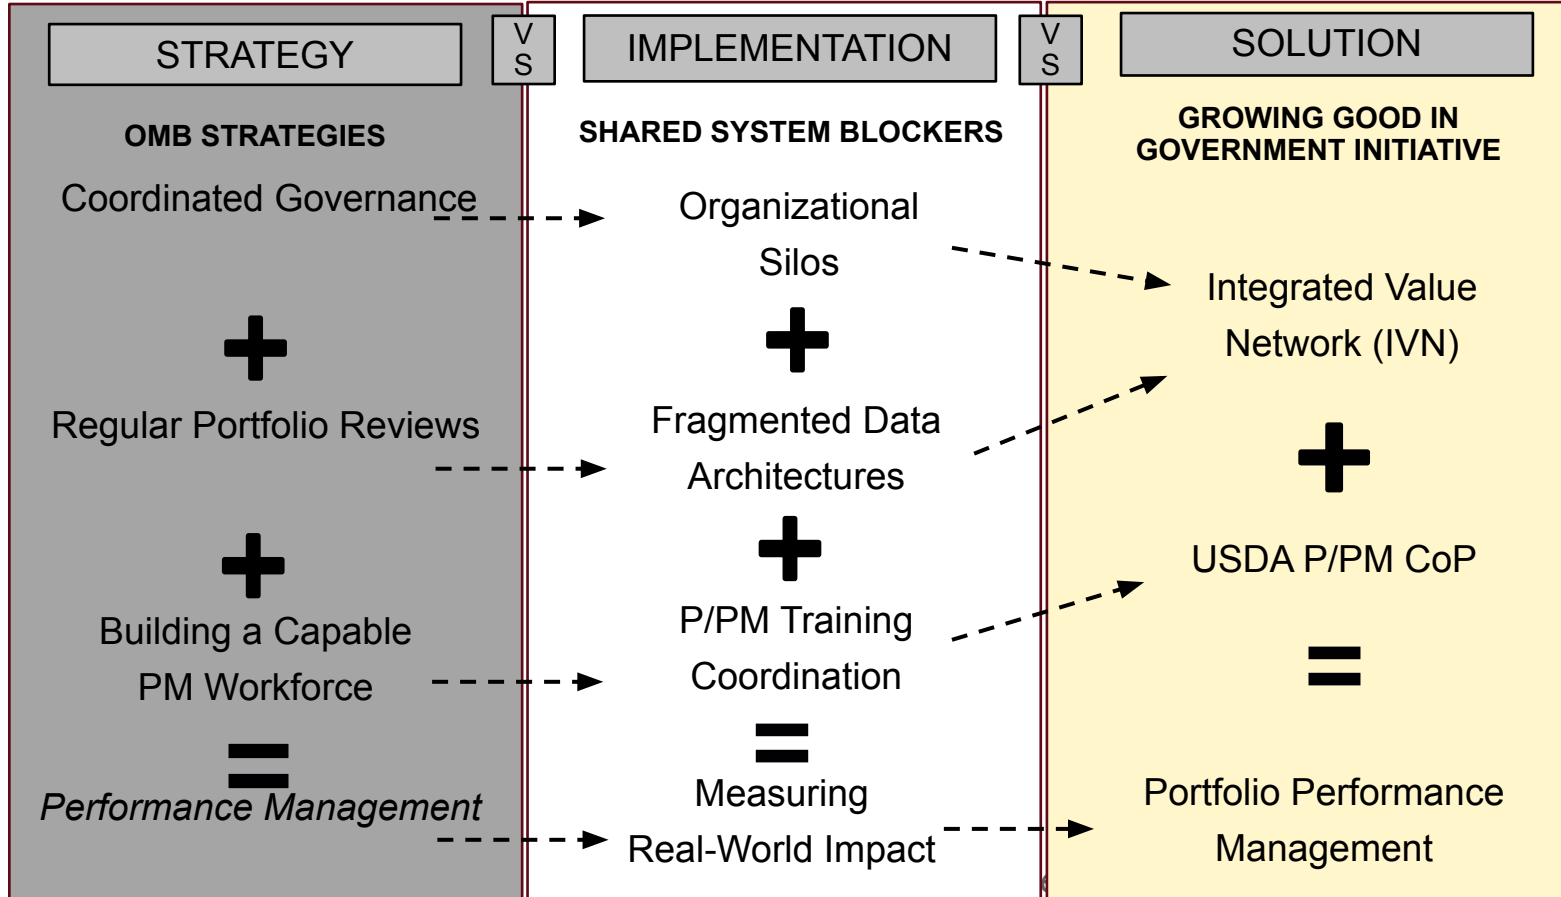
STRATEGY

V S

IMPLEMENTATION

V S

SOLUTION

OMB STRATEGIES

Coordinated Governance

+

Regular Portfolio Reviews

+

Building a Capable PM Workforce

=

*Performance Management*

SHARED SYSTEM BLOCKERS

Organizational Silos

+

Fragmented Data Architectures

+

P/PM Training Coordination

=

Measuring Real-World Impact

GROWING GOOD IN GOVERNMENT INITIATIVE

Integrated Value Network (IVN)

+

USDA P/PM CoP

=

Portfolio Performance Management